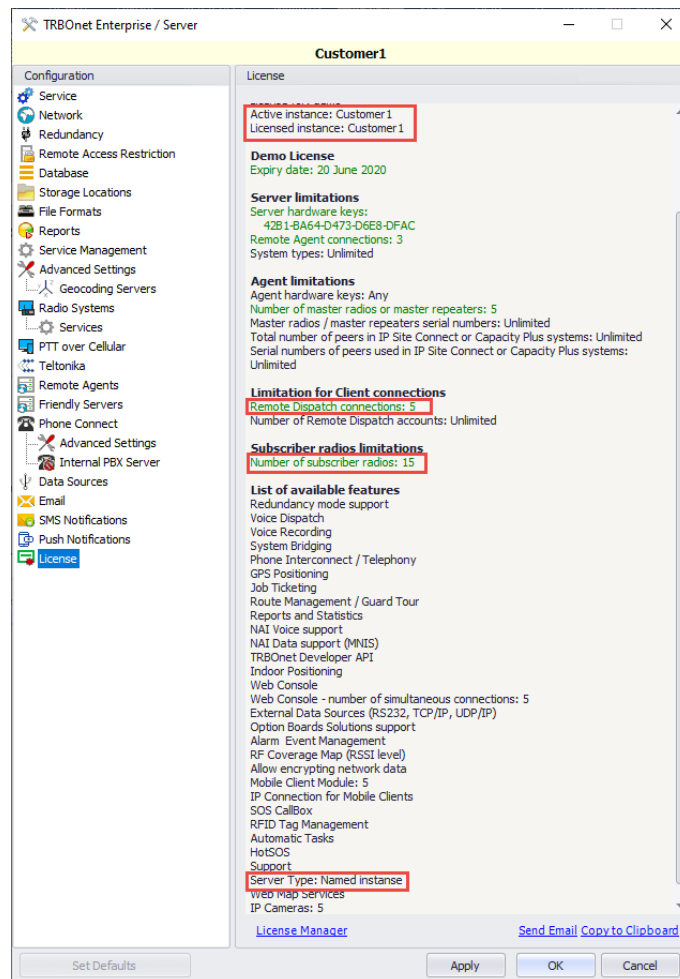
TRBOnet Enterprise / Server

Customer1

Configuration
Service
Network
Redundancy
Remote Access Restriction
Database
Storage Locations
File Formats
Reports
Service Management
Advanced Settings
Geocoding Servers
Radio Systems
Services
PTT over Cellular
Teltonika
Remote Agents
Friendly Servers
Phone Connect
Advanced Settings
Internal PBX Server
Data Sources
Email
SMS Notifications
Push Notifications
License

License

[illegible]
Active instance: Customer1
Licensed instance: Customer1

Demo License
Expiry date: 20 June 2020

Server limitations
Server hardware keys:
42B1-BA64-D473-D6E8-DFAC
Remote Agent connections: 3
System types: Unlimited

Agent limitations
Agent hardware keys: Any
Number of master radios or master repeaters: 5
Master radios / master repeaters serial numbers: Unlimited
Total number of peers in IP Site Connect or Capacity Plus systems: Unlimited
Serial numbers of peers used in IP Site Connect or Capacity Plus systems: Unlimited

Limitation for Client connections
Remote Dispatch connections: 5
Number of Remote Dispatch accounts: Unlimited

Subscriber radios limitations
Number of subscriber radios: 15

List of available features
Redundancy mode support
Voice Dispatch
Voice Recording
System Bridging
Phone Interconnect / Telephony
GPS Positioning
Job Ticketing
Route Management / Guard Tour
Reports and Statistics
NAI Voice support
NAI Data support (MNIS)
TRBOnet Developer API
Indoor Positioning
Web Console
Web Console - number of simultaneous connections: 5
External Data Sources (RS232, TCP/IP, UDP/IP)
Option Boards Solutions support
Alarm Event Management
RF Coverage Map (RSSI level)
Allow encrypting network data
Mobile Client Module: 5
IP Connection for Mobile Clients
SOS CallBox
RFID Tag Management
Automatic Tasks
HotSOS
Support
Server Type: Named instanse
Web Map Services
IP Cameras: 5

License Manager
Send Email Copy to Clipboard

Set Defaults
Apply
OK
Cancel